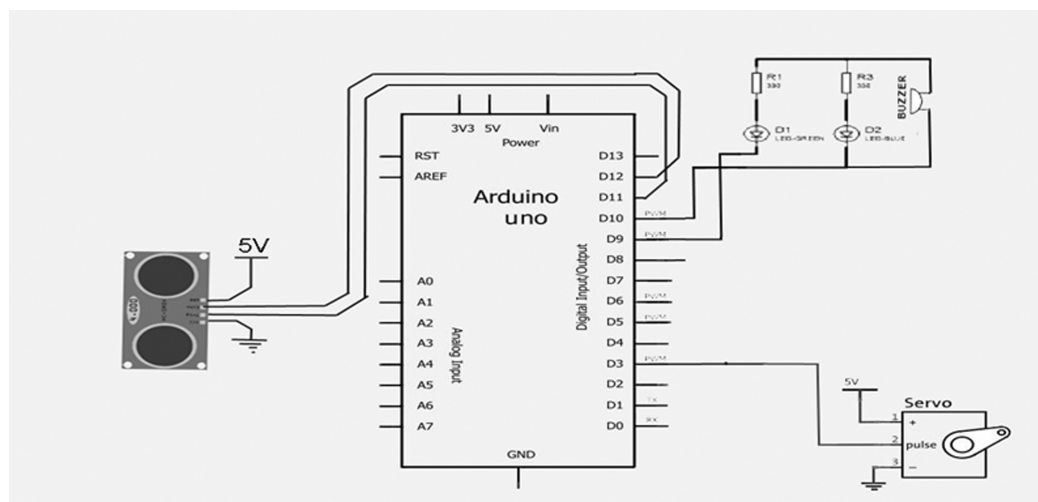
R1
330

R3
330

BUZZER

D1
LED-GREEN

D2
LED-BLUE

3V3 5V Vin
Power

RST
AREF

Arduino
uno

D13
D12
D11
D10 PWM
D9 PWM
D8
D7
D6 PWM
D5 PWM
D4
D3 PWM
D2
D1 TX
D0 RX

Digital Input/Output

5V

HC-SR04

A0
A1
A2
A3
A4
A5
A6
A7

Analog Input

GND

5V

Servo
1 +
2 pulse
3 -